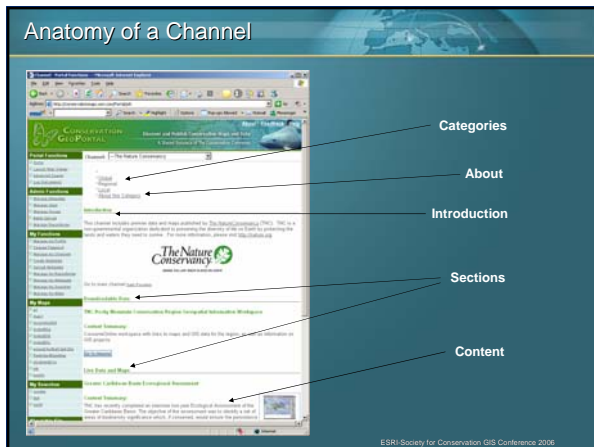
Anatomy of a Channel

CONSERVATION GEOPORTAL

Channel: --The Nature Conservancy

Global
Regional
Local
About this Category

Introduction

The Nature Conservancy

Downloadable Data

Content Summary

Live Data and Maps

Content Summary

Categories

About

Introduction

Sections

Content

ESRI-Society for Conservation GIS Conference 2006